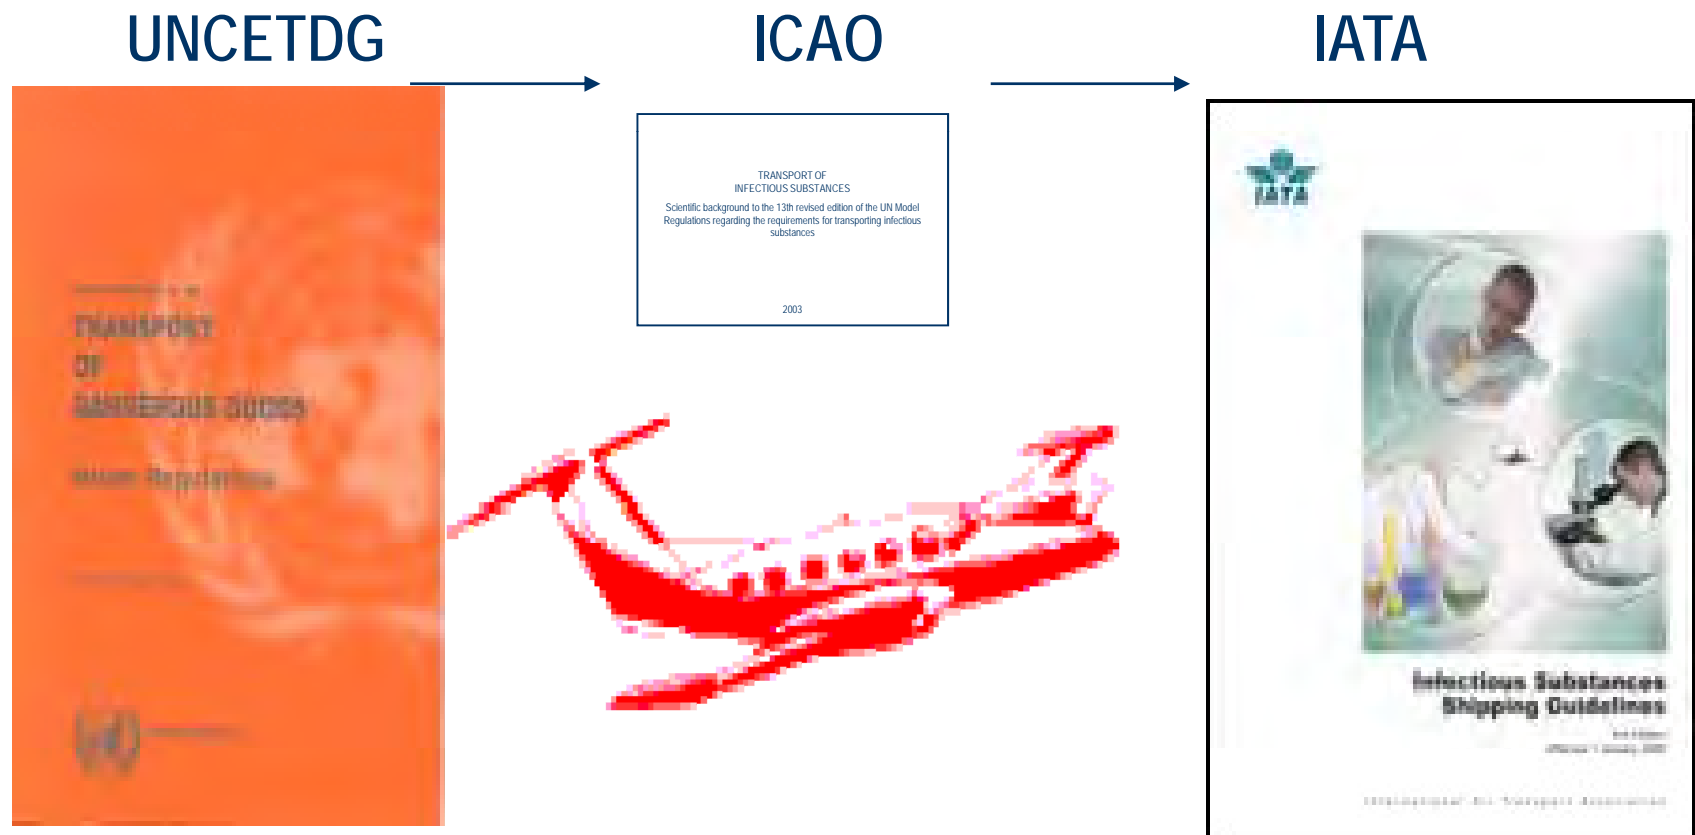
UNCETDG

ICAO

IATA

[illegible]

TRANSPORT
OF
DANGEROUS GOODS

Model Regulations

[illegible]

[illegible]

TRANSPORT OF
INFECTIOUS SUBSTANCES

Scientific background to the 13th revised edition of the UN Model Regulations regarding the requirements for transporting infectious substances

2003

IATA

Infectious Substances
Shipping Guidelines

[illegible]
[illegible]

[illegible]